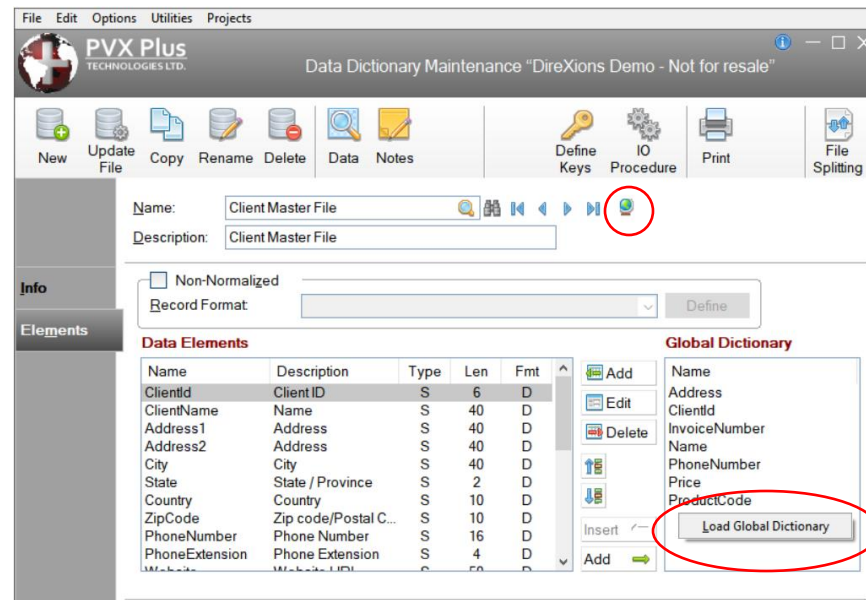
File Edit Options Utilities Projects

PVX Plus TECHNOLOGIES LTD.

Data Dictionary Maintenance "DireXions Demo - Not for resale"

New Update File Copy Rename Delete Data Notes Define Keys IO Procedure Print File Splitting

Name: Client Master File

Description: Client Master File

Info

Elements

Non-Normalized

Record Format:

Define

Data Elements

| Name | Description | Type | Len | Fmt |
|---|---|---|---|---|
| ClientId | Client ID | S | 6 | D |
| ClientName | Name | S | 40 | D |
| Address1 | Address | S | 40 | D |
| Address2 | Address | S | 40 | D |
| City | City | S | 40 | D |
| State | State / Province | S | 2 | D |
| Country | Country | S | 10 | D |
| ZipCode | Zip code/Postal C... | S | 10 | D |
| PhoneNumber | Phone Number | S | 16 | D |
| PhoneExtension | Phone Extension | S | 4 | D |
| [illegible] | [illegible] | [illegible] | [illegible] | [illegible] |

Add

Edit

Delete

Insert

Add

Global Dictionary

Name

Address

ClientId

InvoiceNumber

Name

PhoneNumber

Price

ProductCode

Load Global Dictionary